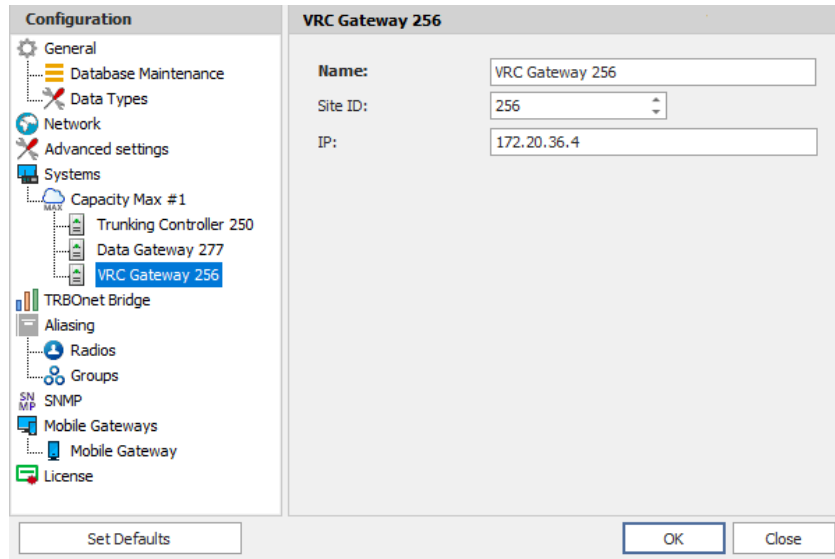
Configuration
General
Database Maintenance
Data Types
Network
Advanced settings
Systems
Capacity Max #1
MAX
Trunking Controller 250
Data Gateway 277
VRC Gateway 256
TRBOnet Bridge
Aliasing
Radios
Groups
SN MP
SNMP
Mobile Gateways
Mobile Gateway
License

VRC Gateway 256

Name: VRC Gateway 256
Site ID: 256
IP: 172.20.36.4

Set Defaults
OK
Close